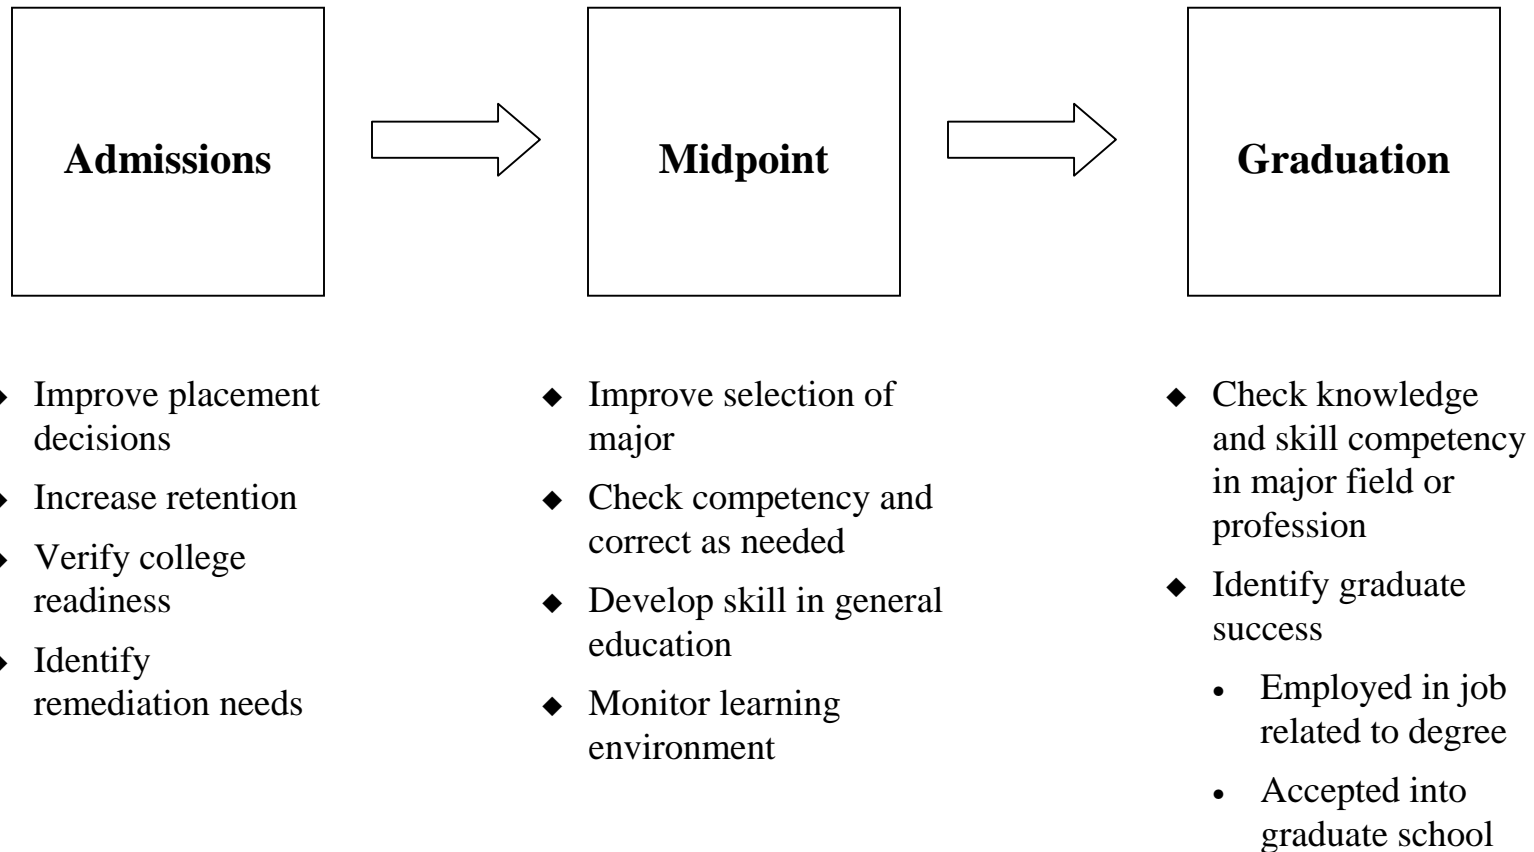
Admissions

Midpoint

Graduation

- Improve placement decisions
- Increase retention
- Verify college readiness
- Identify remediation needs

- Improve selection of major
- Check competency and correct as needed
- Develop skill in general education
- Monitor learning environment

- Check knowledge and skill competency in major field or profession
- Identify graduate success
  - Employed in job related to degree
  - Accepted into graduate school